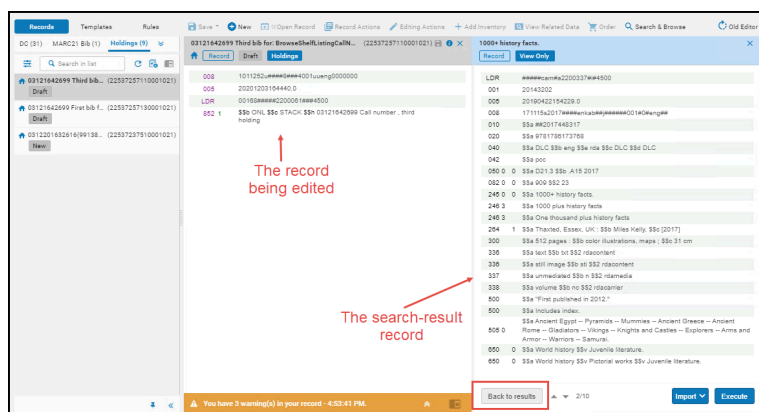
Records Templates Rules

Save New Open Record Record Actions Editing Actions Add Inventory View Related Data Order Search & Browse Old Editor

DC (31) MARC21 Bib (1) Holdings (9)

Search in list

03121642699 Third bib... (22537257110001021)
Draft

03121642699 First bib f... (22537257130001021)
Draft

0312201632616(99138... (22537237510001021)
New

03121642699 Third bib for: BrowseShelfListingCallN... (22537257110001021)

Record Draft Holdings

| | | |
|---|---|---|
| 008 | | 1011252u####0###4001uueng0000000 |
| 005 | | 20201203164440.0 |
| LDR | | 00168#####2200061###4500 |
| 852 | 1 | $$b ONL $$c STACK $$h 03121642699 Call number , third holding |

The record being edited

You have 3 warning(s) in your record - 4:53:41 PM.

1000+ history facts.

Record View Only

| | | |
|---|---|---|
| LDR | | #####cam#a2200337#i#4500 |
| 001 | | 20143202 |
| 005 | | 20190422154229.0 |
| 008 | | 171115s2017####enkab###j######001#0#eng## |
| 010 | | $$a ##2017448317 |
| 020 | | $$a 9781786178768 |
| 040 | | $$a DLC $$b eng $$e rda $$c DLC $$d DLC |
| 042 | | $$a pcc |
| 050 | 0 0 | $$a D21.3 $$b .A15 2017 |
| 082 | 0 0 | $$a 909 $$2 23 |
| 245 | 0 0 | $$a 1000+ history facts. |
| 246 | 3 | $$a 1000 plus history facts |
| 246 | 3 | $$a One thousand plus history facts |
| 264 | 1 | $$a Thaxted, Essex, UK : $$b Miles Kelly, $$c [2017] |
| 300 | | $$a 512 pages : $$b color illustrations, maps ; $$c 31 cm |
| 336 | | $$a text $$b txt $$2 rdacontent |
| 336 | | $$a still image $$b sti $$2 rdacontent |
| 337 | | $$a unmediated $$b n $$2 rdamedia |
| 338 | | $$a volume $$b nc $$2 rdacarrier |
| 500 | | $$a "First published in 2012." |
| 500 | | $$a Includes index. |
| 505 | 0 | $$a Ancient Egypt -- Pyramids -- Mummies -- Ancient Greece -- Ancient Rome -- Gladiators -- Vikings -- Knights and Castles -- Explorers -- Arms and Armor -- Warriors -- Samurai. |
| 650 | 0 | $$a World history $$v Juvenile literature. |
| 650 | 0 | $$a World history $$v Pictorial works $$v Juvenile literature. |

The search-result record

Back to results 2/10 Import Execute